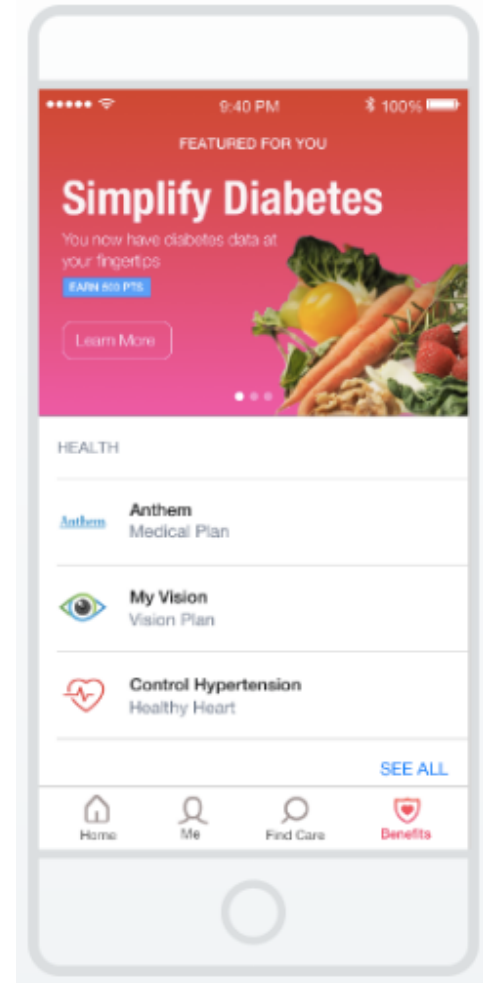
9:40 PM

100%

FEATURED FOR YOU

Simplify Diabetes

You now have diabetes data at your fingertips

EARN 500 PTS

Learn More

HEALTH

Anthem

Anthem
Medical Plan

My Vision
Vision Plan

Control Hypertension
Healthy Heart

SEE ALL

Home

Me

Find Care

Benefits